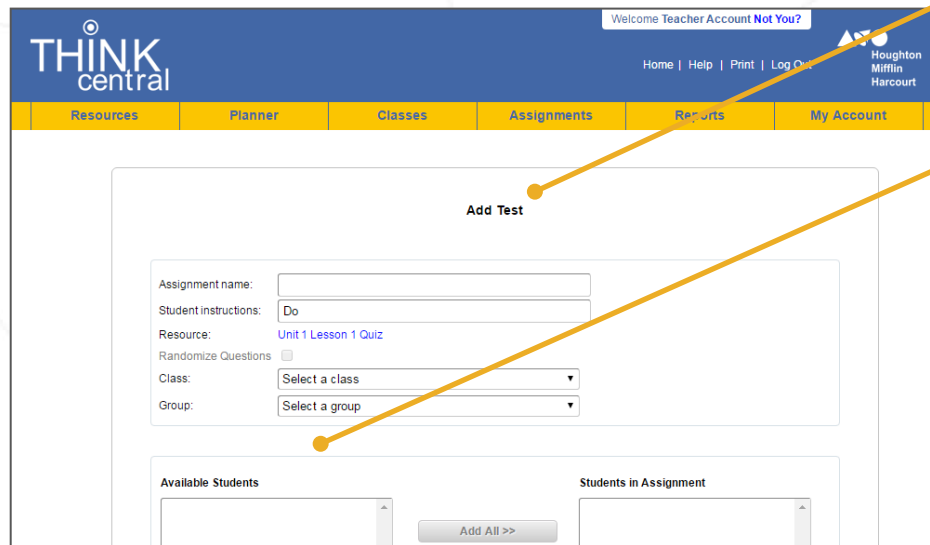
THINK central

Welcome Teacher Account Not You?

Home | Help | Print | Log Out

Houghton Mifflin Harcourt

Resources | Planner | Classes | Assignments | Reports | My Account

Add Test

Assignment name:
Student instructions: Do
Resource: Unit 1 Lesson 1 Quiz
Randomize Questions
Class: Select a class
Group: Select a group

Available Students

Add All >>

Students in Assignment